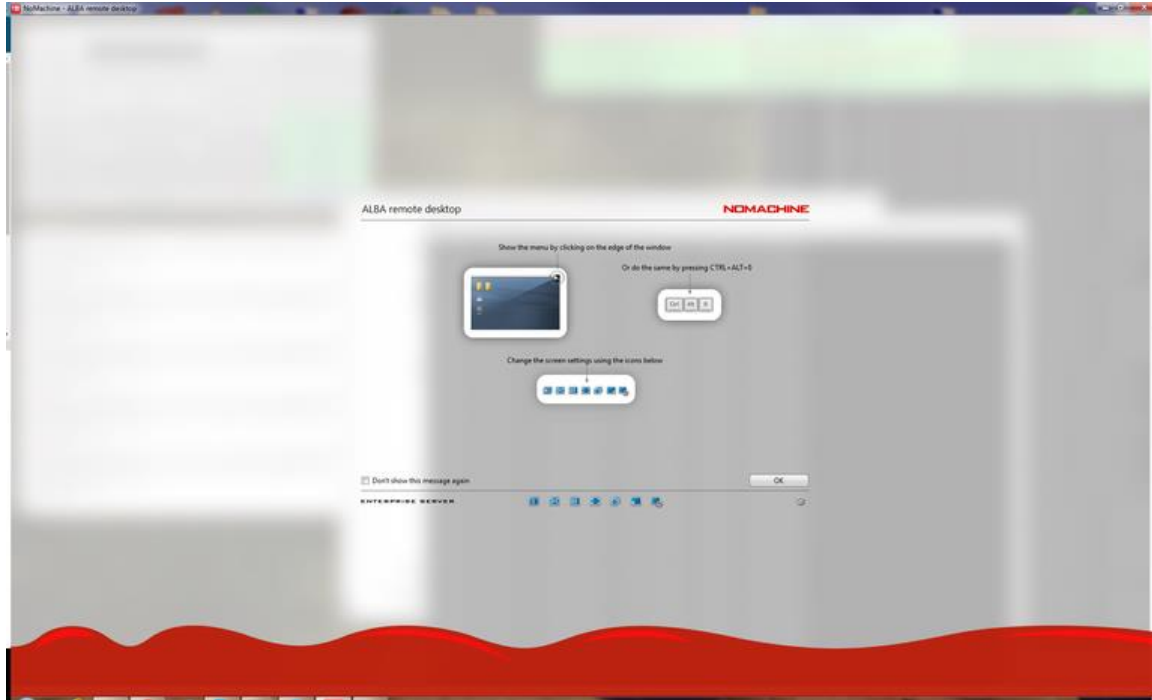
NoMachine - ALBA remote desktop

ALBA remote desktop

NOMACHINE

Show the menu by clicking on the edge of the window

Or do the same by pressing CTRL+ALT+0

Ctrl Alt 0

Change the screen settings using the icons below

Don't show this message again

OK

ENTERPRISE SERVER